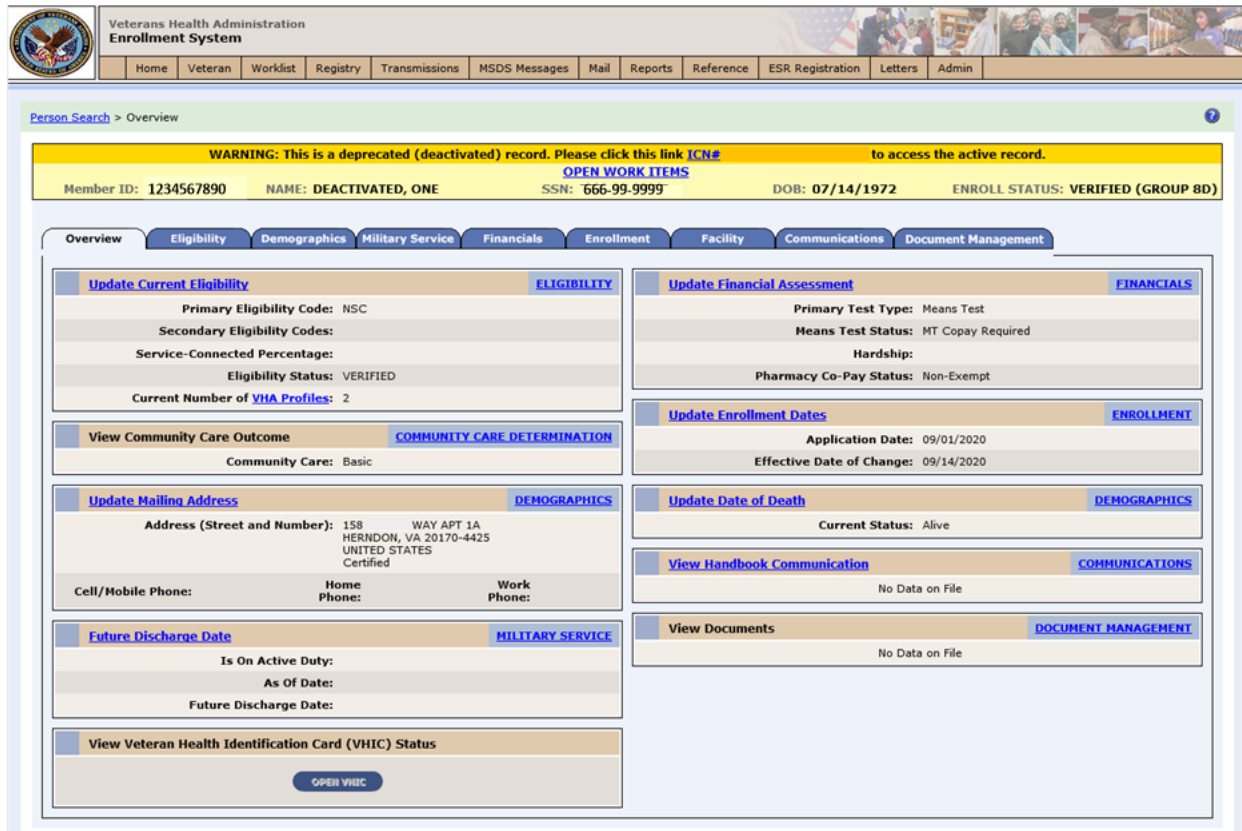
Veterans Health Administration
Enrollment System

Home | Veteran | Worklist | Registry | Transmissions | MSDS Messages | Mail | Reports | Reference | ESR Registration | Letters | Admin

Person Search > Overview

WARNING: This is a deprecated (deactivated) record. Please click this link ICN# to access the active record.
OPEN WORK ITEMS
Member ID: 1234567890 NAME: DEACTIVATED, ONE SSN: 666-99-9999 DOB: 07/14/1972 ENROLL STATUS: VERIFIED (GROUP 8D)

Overview | Eligibility | Demographics | Military Service | Financials | Enrollment | Facility | Communications | Document Management

Update Current Eligibility ELIGIBILITY
Primary Eligibility Code: NSC
Secondary Eligibility Codes:
Service-Connected Percentage:
Eligibility Status: VERIFIED
Current Number of VHA Profiles: 2

View Community Care Outcome COMMUNITY CARE DETERMINATION
Community Care: Basic

Update Mailing Address DEMOGRAPHICS
Address (Street and Number): 158 WAY APT 1A
HERNDON, VA 20170-4425
UNITED STATES
Certified
Cell/Mobile Phone: Home Phone: Work Phone:

Future Discharge Date MILITARY SERVICE
Is On Active Duty:
As Of Date:
Future Discharge Date:

View Veteran Health Identification Card (VHIC) Status
OPEN VHIC

Update Financial Assessment FINANCIALS
Primary Test Type: Means Test
Means Test Status: MT Copay Required
Hardship:
Pharmacy Co-Pay Status: Non-Exempt

Update Enrollment Dates ENROLLMENT
Application Date: 09/01/2020
Effective Date of Change: 09/14/2020

Update Date of Death DEMOGRAPHICS
Current Status: Alive

View Handbook Communication COMMUNICATIONS
No Data on File

View Documents DOCUMENT MANAGEMENT
No Data on File